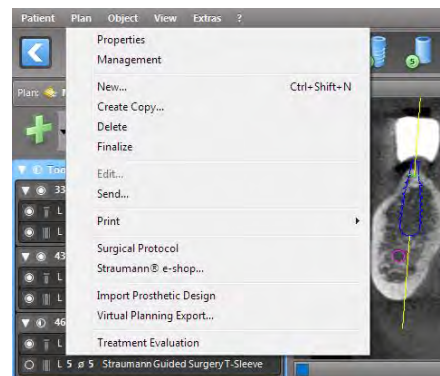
Patient Plan Object View Extras ?

Properties
Management

New... Ctrl+Shift+N
Create Copy...
Delete
Finalize

Edit...
Send...

Print

Surgical Protocol
Straumann® e-shop...

Import Prosthetic Design
Virtual Planning Export...

Treatment Evaluation

Plan:

33
L
L
43
L
L
46
L
L 5 ø 5 Straumann Guided Surgery T-Sleeve

5